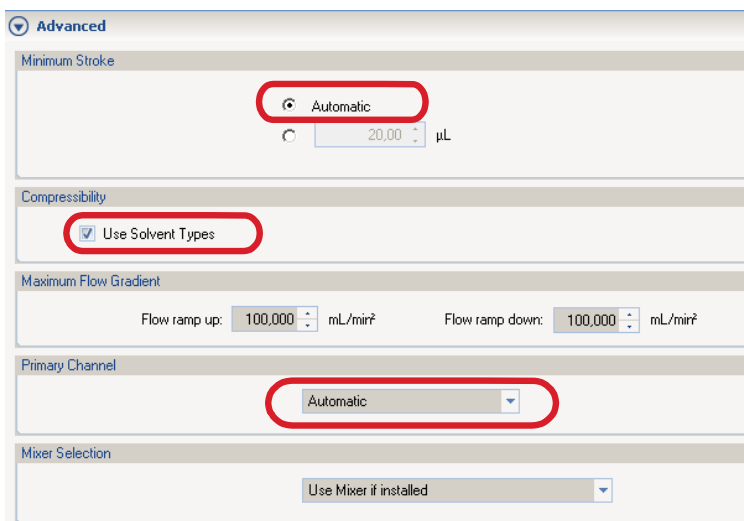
Advanced

Minimum Stroke

Automatic

20,00 µL

Compressibility

Use Solvent Types

Maximum Flow Gradient

Flow ramp up: 100,000 mL/min²

Flow ramp down: 100,000 mL/min²

Primary Channel

Automatic

Mixer Selection

Use Mixer if installed